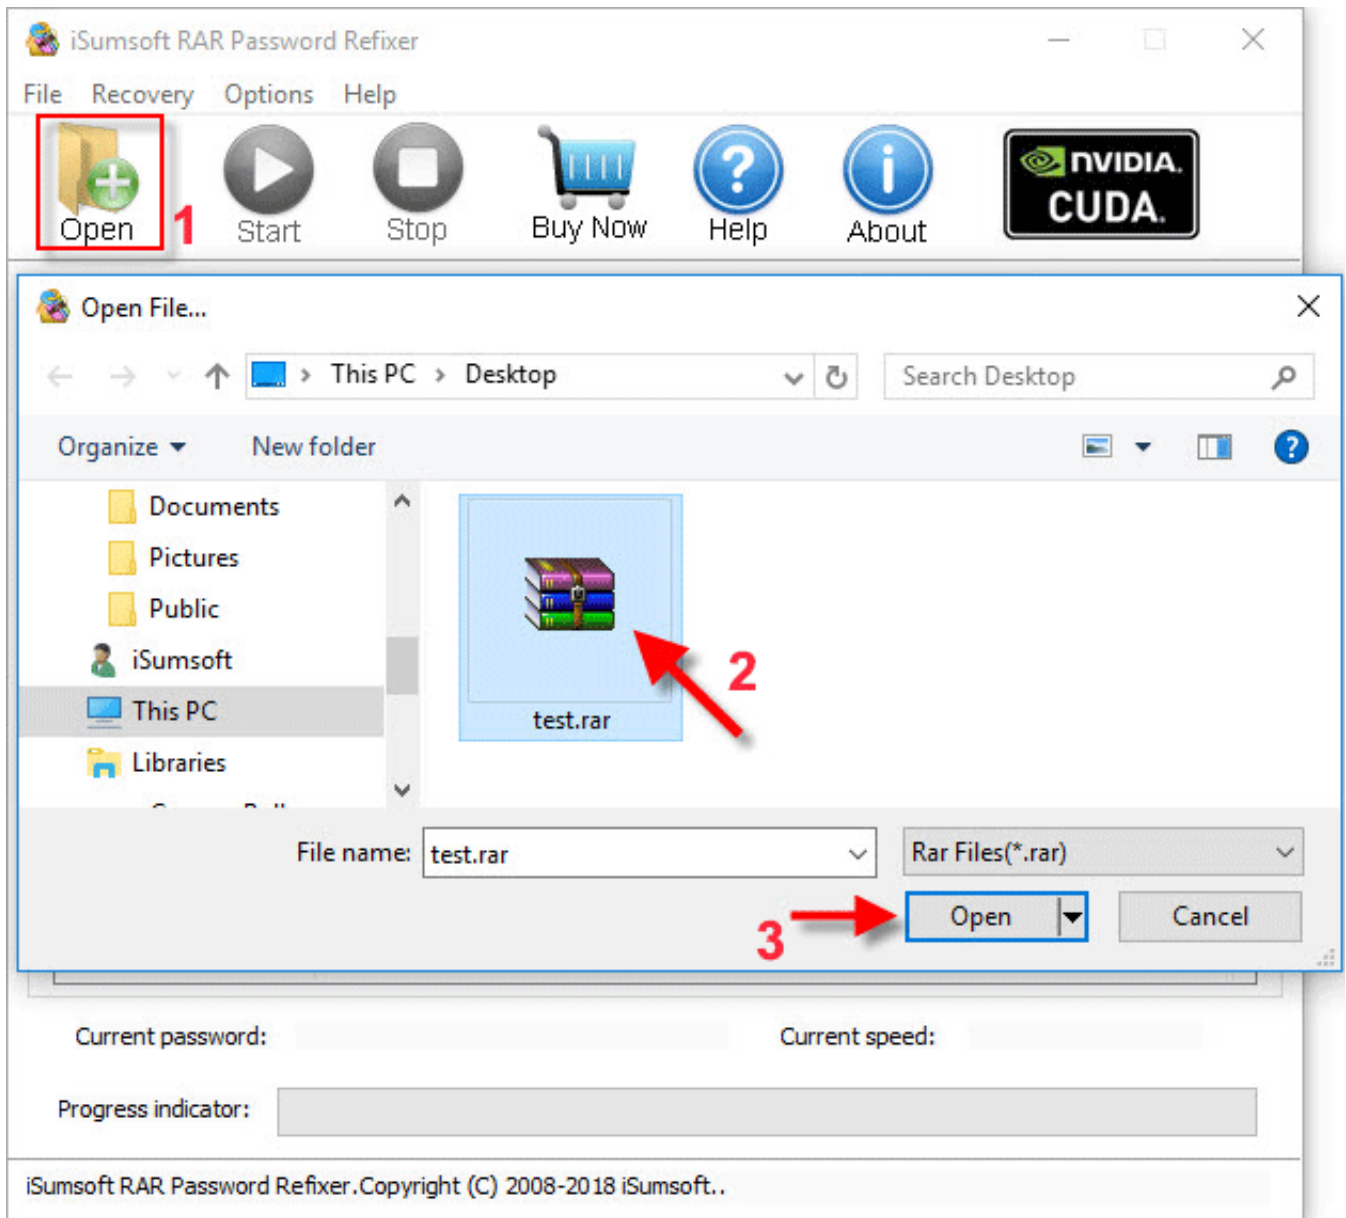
iSumsoft RAR Password Refixer

File Recovery Options Help

Open 1 Start Stop Buy Now Help About NVIDIA CUDA

Open File...

This PC › Desktop

Search Desktop

Organize ▾ New folder

Documents
Pictures
Public
iSumsoft
This PC
Libraries

test.rar

2

File name: test.rar

Rar Files(*.rar)

3

Open

Cancel

Current password:

Current speed:

Progress indicator:

iSumsoft RAR Password Refixer.Copyright (C) 2008-2018 iSumsoft..